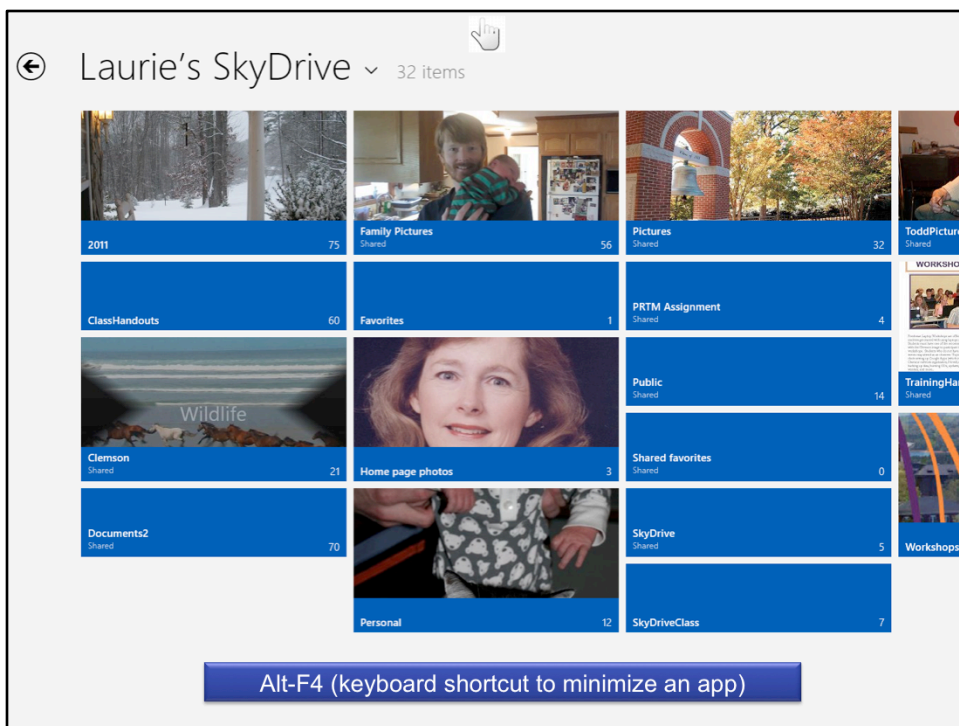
Laurie's SkyDrive ⌄ 32 items

2011 75

ClassHandouts 60

Wildlife

Clemson
Shared 21

Documents2
Shared 70

Family Pictures
Shared 56

Favorites 1

Home page photos 3

Personal 12

Pictures
Shared 32

PRTM Assignment
Shared 4

Public
Shared 14

Shared favorites
Shared 0

SkyDrive
Shared 5

SkyDriveClass 7

ToddPictur
Shared

WORKSHO

TrainingHa
Shared

Workshops

Alt-F4 (keyboard shortcut to minimize an app)